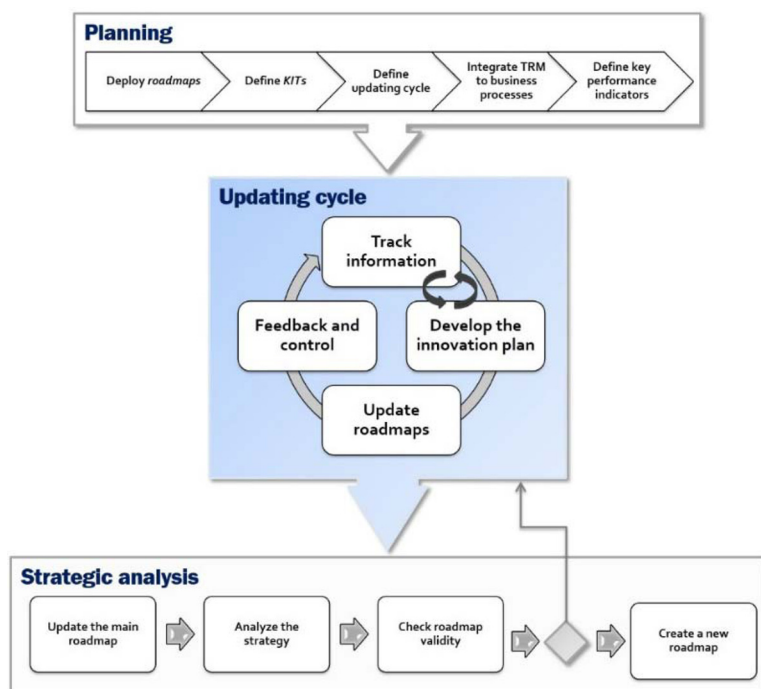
Planning

Deploy roadmaps

Define KITs

Define updating cycle

Integrate TRM to business processes

Define key performance indicators

Updating cycle

Track information

Feedback and control

Develop the innovation plan

Update roadmaps

Strategic analysis

Update the main roadmap

Analyze the strategy

Check roadmap validity

Create a new roadmap